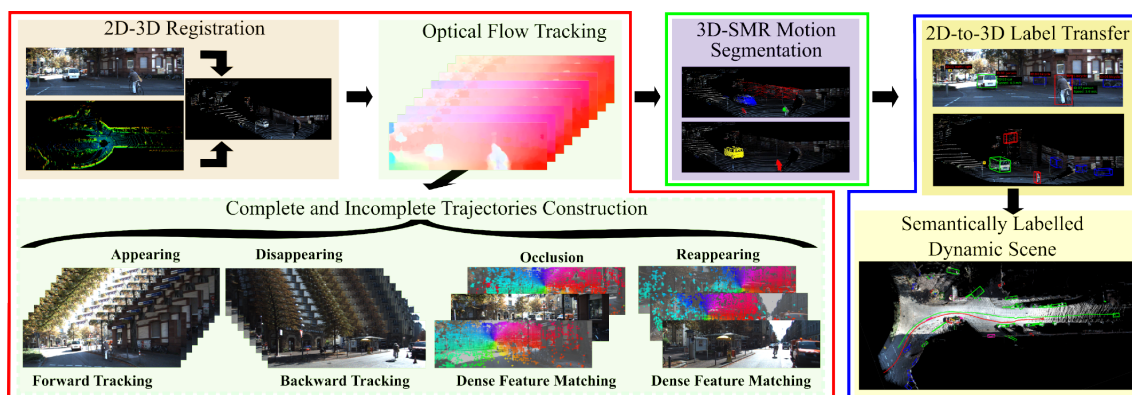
2D-3D Registration

Optical Flow Tracking

3D-SMR Motion Segmentation

2D-to-3D Label Transfer

Complete and Incomplete Trajectories Construction

Appearing

Disappearing

Occlusion

Reappearing

Forward Tracking

Backward Tracking

Dense Feature Matching

Dense Feature Matching

Semantically Labelled Dynamic Scene